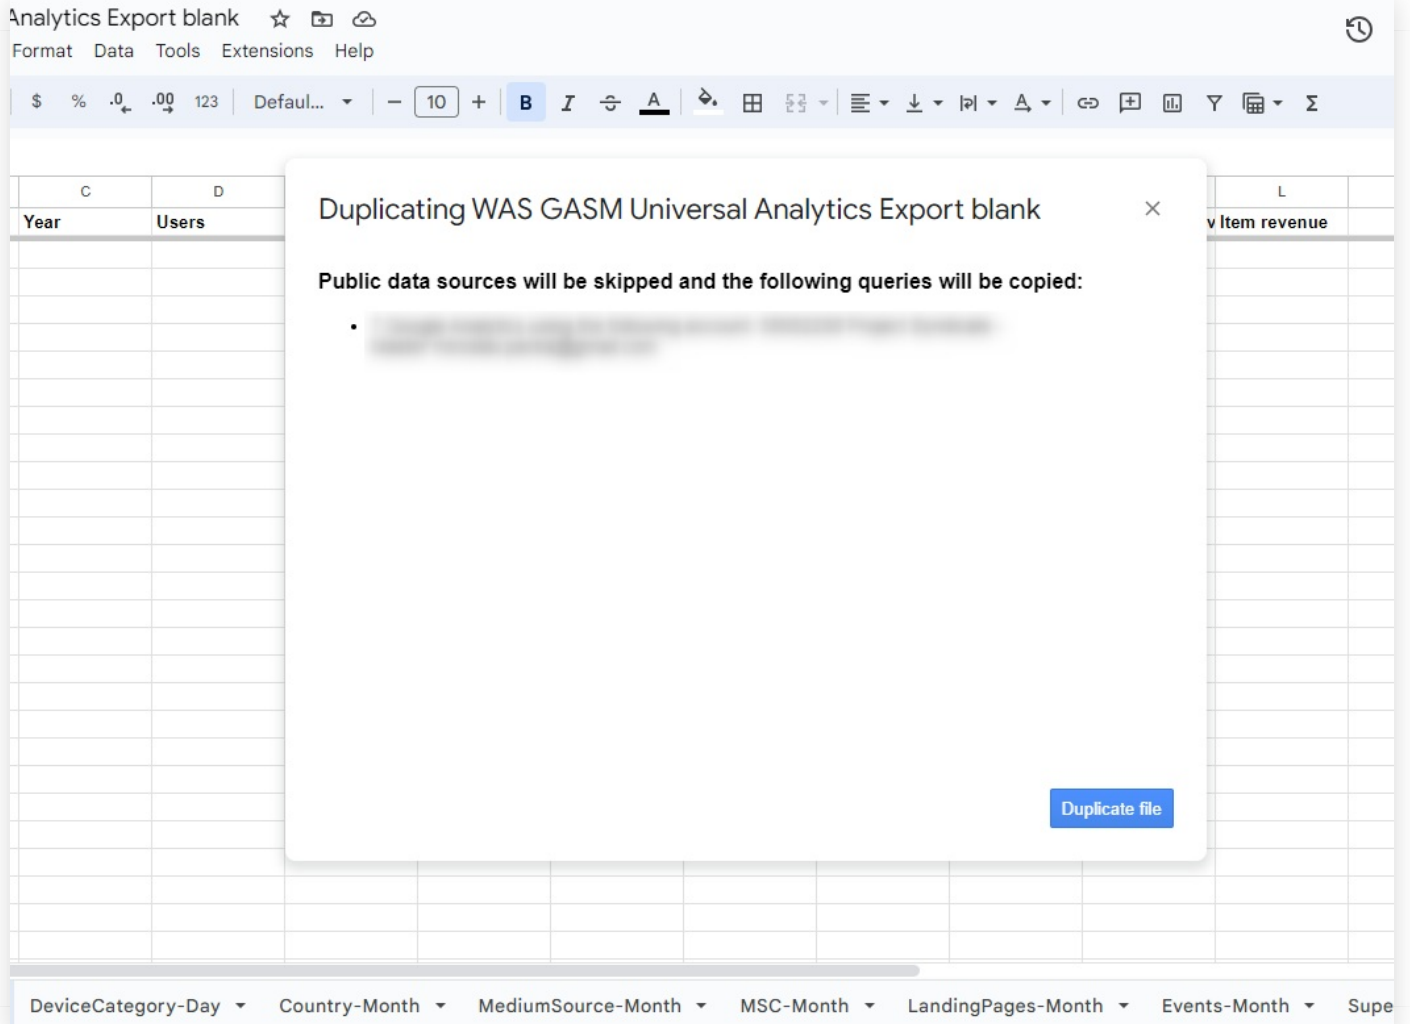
Analytics Export blank

Format Data Tools Extensions Help

$ % .0 .00 123 Defaul... − 10 + B I A

C D L

Year Users v Item revenue

Duplicating WAS GASM Universal Analytics Export blank ×

Public data sources will be skipped and the following queries will be copied:

• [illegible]

Duplicate file

DeviceCategory-Day Country-Month MediumSource-Month MSC-Month LandingPages-Month Events-Month Supe